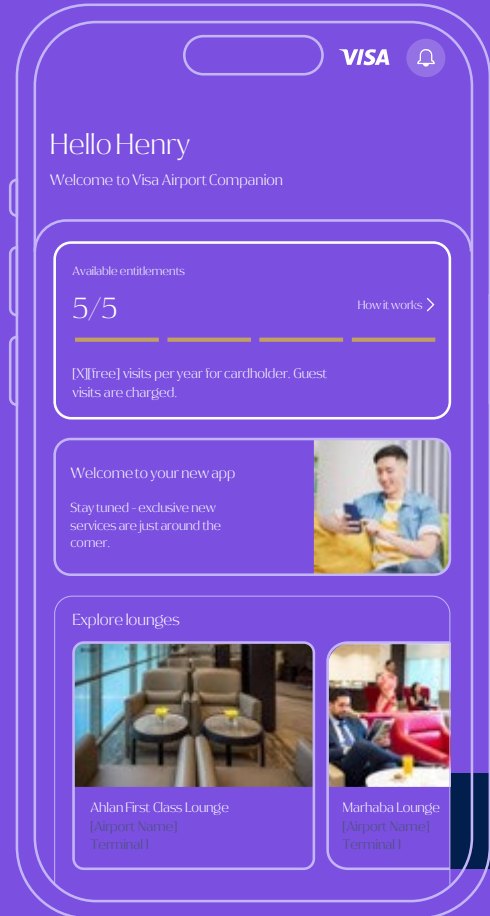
VISA

Hello Henry

Welcome to Visa Airport Companion

Available entitlements

5/5

How it works

[X][free] visits per year for cardholder. Guest visits are charged.

Welcome to your new app

Stay tuned - exclusive new services are just around the corner.

Explore lounges

Ahlan First Class Lounge
[Airport Name]
Terminal 1

Marhaba Lounge
[Airport Name]
Terminal 1